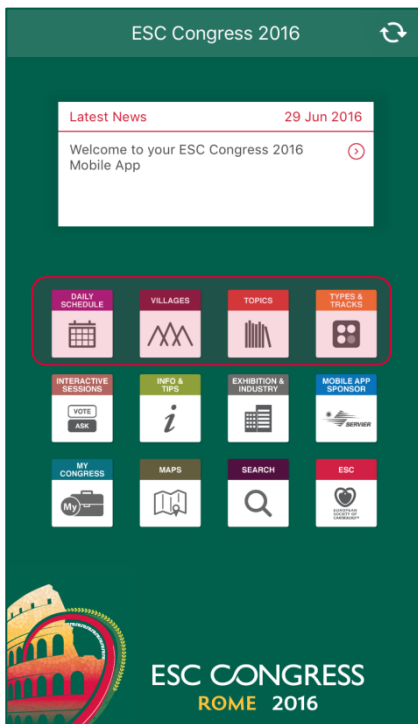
ESC Congress 2016

Latest News 29 Jun 2016

Welcome to your ESC Congress 2016 Mobile App

DAILY SCHEDULE

VILLAGES

TOPICS

TYPES & TRACKS

INTERACTIVE SESSIONS

VOTE

ASK

INFO & TIPS

EXHIBITION & INDUSTRY

MOBILE APP SPONSOR

SERVIER

MY CONGRESS

My

MAPS

SEARCH

ESC

EUROPEAN SOCIETY OF CARDIOLOGY

ESC CONGRESS

ROME 2016